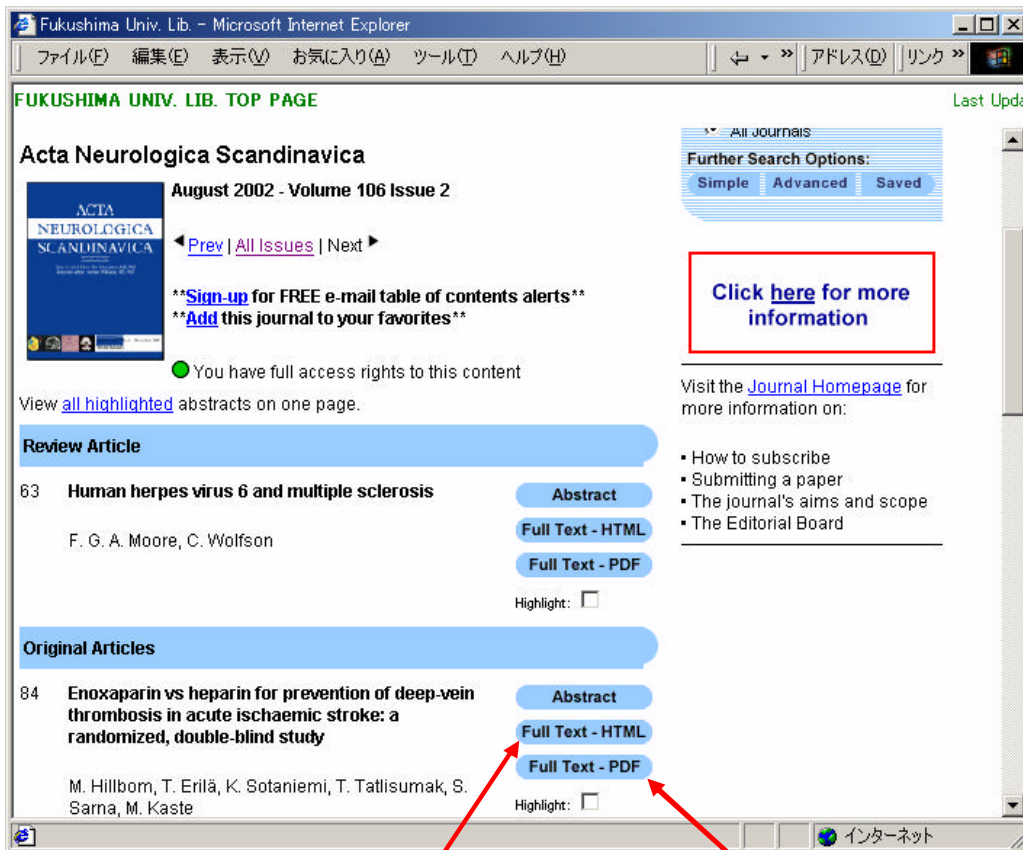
Fukushima Univ. Lib. - Microsoft Internet Explorer

ファイル(F) 編集(E) 表示(V) お気に入り(A) ツール(T) ヘルプ(H)

アドレス(D) リンク

FUKUSHIMA UNIV. LIB. TOP PAGE

Last Upda

Acta Neurologica Scandinavica

ACTA NEUROLOGICA SCANDINAVICA

August 2002 - Volume 106 Issue 2

Prev | All Issues | Next

**Sign-up for FREE e-mail table of contents alerts**
**Add this journal to your favorites**

You have full access rights to this content

View all highlighted abstracts on one page.

All Journals

Further Search Options:

Simple Advanced Saved

Click here for more information

Visit the Journal Homepage for more information on:

• How to subscribe
• Submitting a paper
• The journal's aims and scope
• The Editorial Board

Review Article

63 Human herpes virus 6 and multiple sclerosis

F. G. A. Moore, C. Wolfson

Abstract

Full Text - HTML

Full Text - PDF

Highlight:

Original Articles

84 Enoxaparin vs heparin for prevention of deep-vein thrombosis in acute ischaemic stroke: a randomized, double-blind study

M. Hillbom, T. Erilä, K. Sotaniemi, T. Tatlisumak, S. Sarna, M. Kaste

Abstract

Full Text - HTML

Full Text - PDF

Highlight:

インターネット